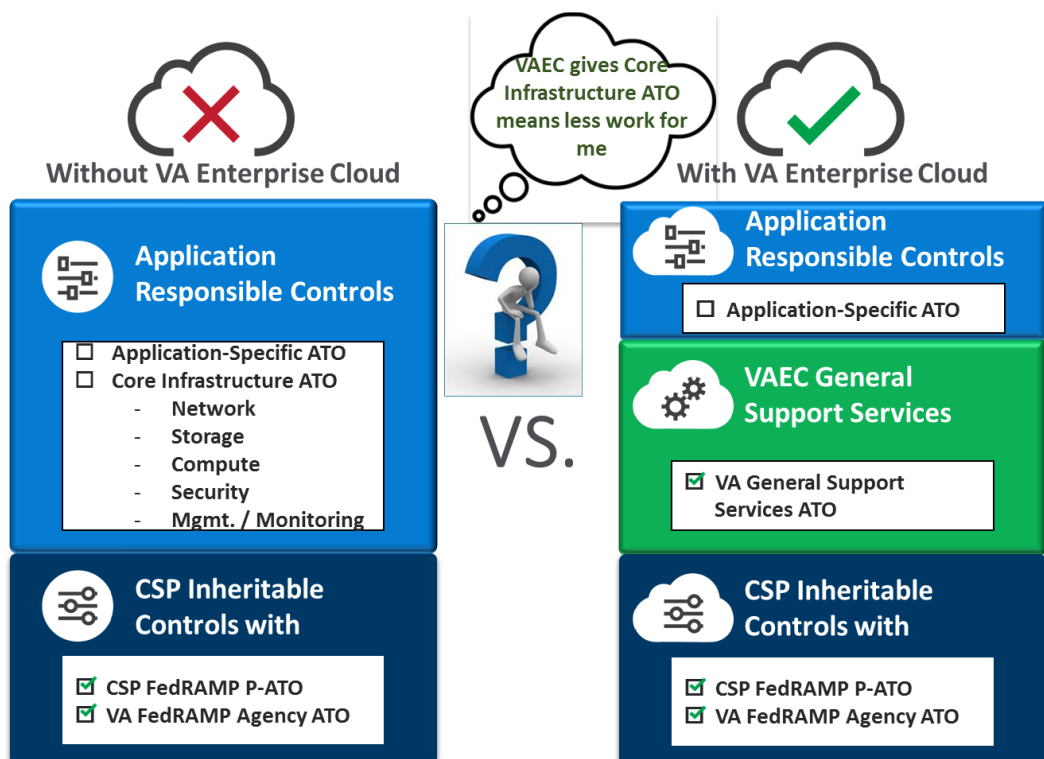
VAEC gives Core Infrastructure ATO means less work for me

Without VA Enterprise Cloud

Application Responsible Controls

☐ Application-Specific ATO
☐ Core Infrastructure ATO
- Network
- Storage
- Compute
- Security
- Mgmt. / Monitoring

CSP Inheritable Controls with

☑ CSP FedRAMP P-ATO
☑ VA FedRAMP Agency ATO

VS.

With VA Enterprise Cloud

Application Responsible Controls

☐ Application-Specific ATO

VAEC General Support Services

☑ VA General Support Services ATO

CSP Inheritable Controls with

☑ CSP FedRAMP P-ATO
☑ VA FedRAMP Agency ATO